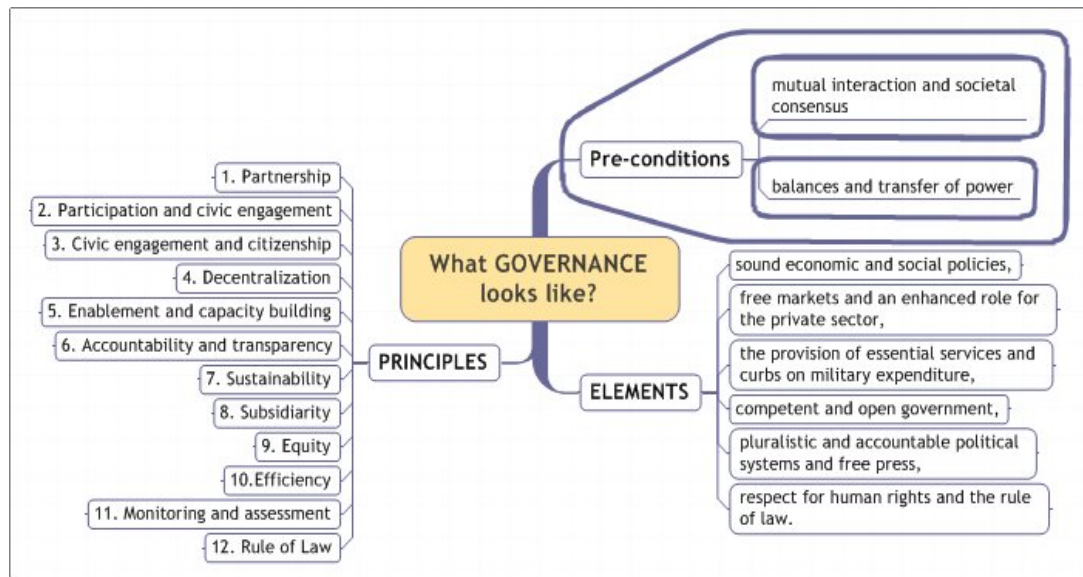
What GOVERNANCE looks like?

Pre-conditions

mutual interaction and societal consensus

balances and transfer of power

PRINCIPLES

1. Partnership
2. Participation and civic engagement
3. Civic engagement and citizenship
4. Decentralization
5. Enablement and capacity building
6. Accountability and transparency
7. Sustainability
8. Subsidiarity
9. Equity
10.Efficiency
11. Monitoring and assessment
12. Rule of Law

ELEMENTS

sound economic and social policies,
free markets and an enhanced role for the private sector,
the provision of essential services and curbs on military expenditure,
competent and open government,
pluralistic and accountable political systems and free press,
respect for human rights and the rule of law.